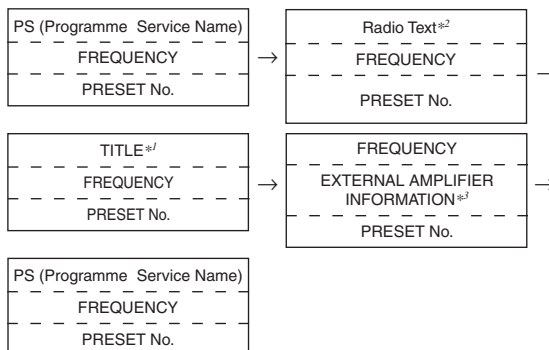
PS (Programme Service Name)
FREQUENCY
PRESET No.

→

Radio Text$*^2$
FREQUENCY
PRESET No.

TITLE$*^1$
FREQUENCY
PRESET No.

→

FREQUENCY
EXTERNAL AMPLIFIER INFORMATION$*^3$
PRESET No.

PS (Programme Service Name)
FREQUENCY
PRESET No.